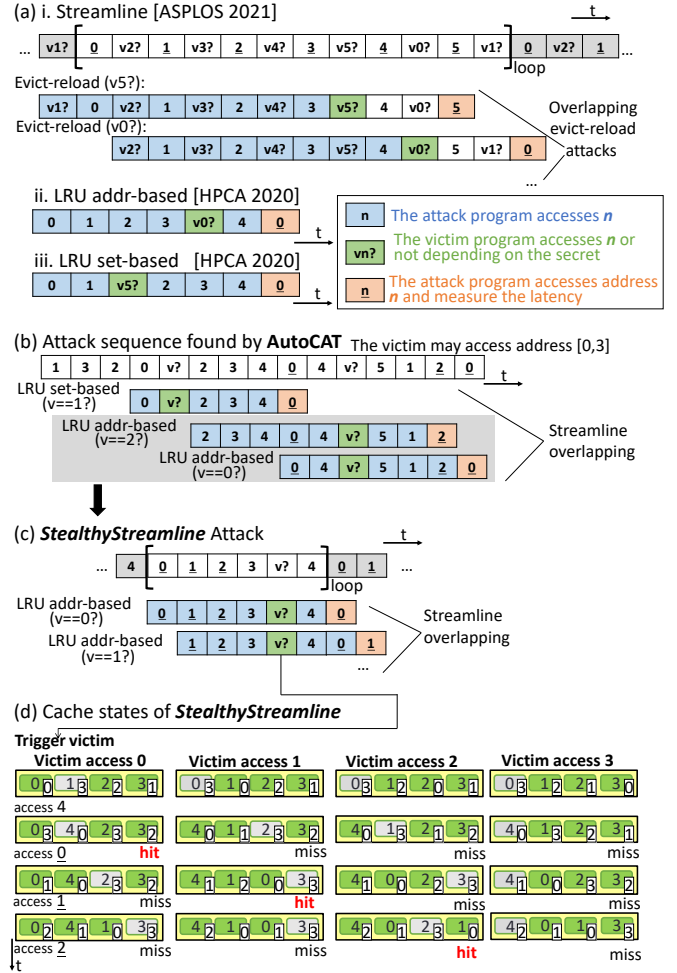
(a) i. Streamline [ASPLOS 2021]

t

... v1? 0 v2? 1 v3? 2 v4? 3 v5? 4 v0? 5 v1? 0 v2? 1 ...

loop

Evict-reload (v5?):

v1? 0 v2? 1 v3? 2 v4? 3 v5? 4 v0? 5

Evict-reload (v0?):

v2? 1 v3? 2 v4? 3 v5? 4 v0? 5 v1? 0

Overlapping evict-reload attacks

...

ii. LRU addr-based [HPCA 2020]

0 1 2 3 v0? 4 0

t

iii. LRU set-based [HPCA 2020]

0 1 v5? 2 3 4 0

t

n The attack program accesses *n*

vn? The victim program accesses *n* or not depending on the secret

n The attack program accesses address *n* and measure the latency

(b) Attack sequence found by **AutoCAT** The victim may access address [0,3]

1 3 2 0 v? 2 3 4 0 4 v? 5 1 2 0

t

LRU set-based (v==1?)

0 v? 2 3 4 0

LRU addr-based (v==2?)

2 3 4 0 4 v? 5 1 2

LRU addr-based (v==0?)

0 4 v? 5 1 2 0

Streamline overlapping

(c) ***StealthyStreamline*** Attack

t

... 4 0 1 2 3 v? 4 0 1 ...

loop

LRU addr-based (v==0?)

0 1 2 3 v? 4 0

LRU addr-based (v==1?)

1 2 3 v? 4 0 1

...

Streamline overlapping

(d) Cache states of ***StealthyStreamline***

Trigger victim

Victim access 0

$0_0$ $1_3$ $2_2$ $3_1$

access 4

$0_3$ $4_0$ $2_3$ $3_2$

access 0 hit

$0_1$ $4_0$ $2_3$ $3_2$

access 1 miss

$0_2$ $4_1$ $1_0$ $3_3$

access 2 miss

Victim access 1

$0_3$ $1_0$ $2_2$ $3_1$

$4_0$ $1_1$ $2_3$ $3_2$

miss

$4_1$ $1_2$ $0_0$ $3_3$

hit

$4_2$ $1_0$ $0_1$ $3_3$

miss

Victim access 2

$0_3$ $1_2$ $2_0$ $3_1$

$4_0$ $1_3$ $2_1$ $3_2$

miss

$4_1$ $0_0$ $2_2$ $3_3$

miss

$4_2$ $0_1$ $2_3$ $1_0$

hit

Victim access 3

$0_3$ $1_2$ $2_1$ $3_0$

$4_0$ $1_3$ $2_2$ $3_1$

miss

$4_1$ $0_0$ $2_3$ $3_2$

miss

$4_2$ $0_1$ $1_0$ $3_3$

miss

t